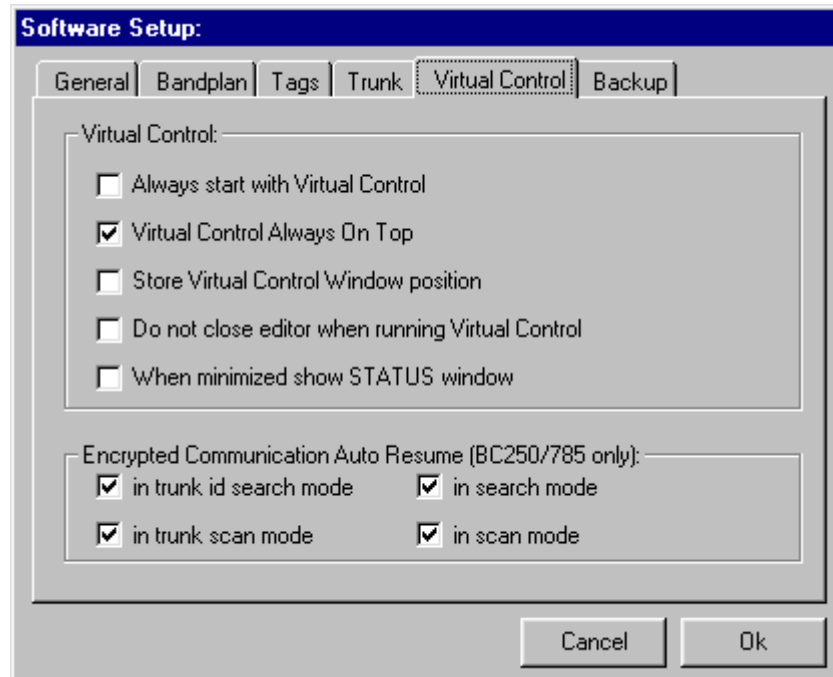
Software Setup:

General | Bandplan | Tags | Trunk | Virtual Control | Backup

Virtual Control:

Always start with Virtual Control

Virtual Control Always On Top

Store Virtual Control Window position

Do not close editor when running Virtual Control

When minimized show STATUS window

Encrypted Communication Auto Resume (BC250/785 only):

in trunk id search mode

in search mode

in trunk scan mode

in scan mode

Cancel

Ok